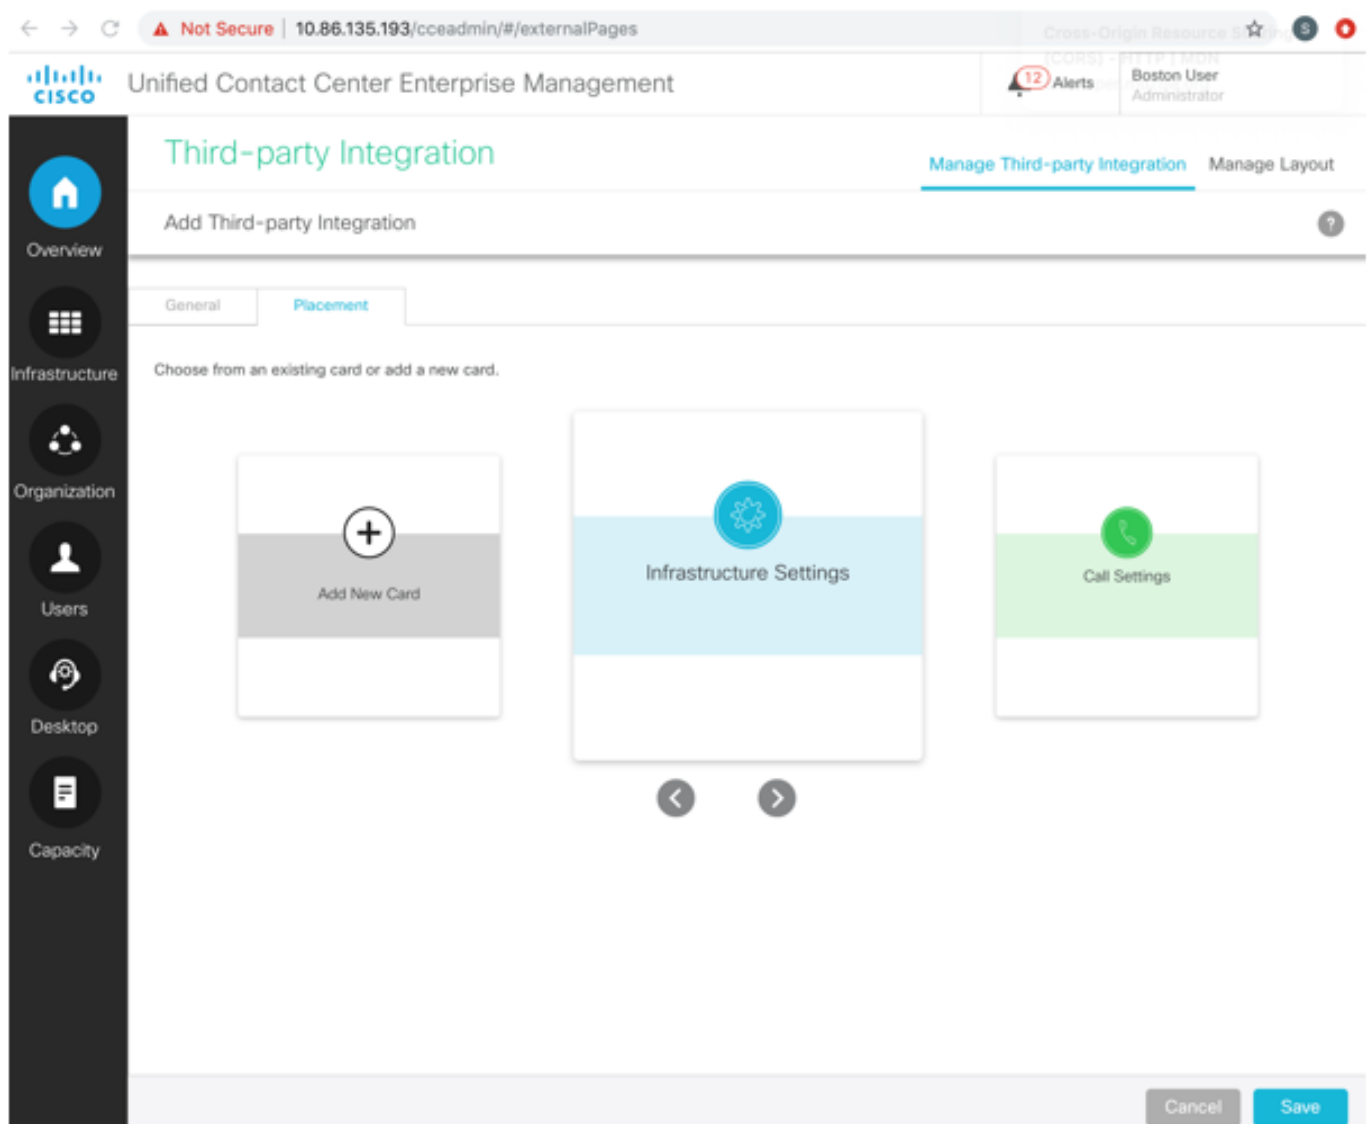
Not Secure | 10.86.135.193/cceadmin/#/externalPages

cisco Unified Contact Center Enterprise Management

12 Alerts

Boston User
Administrator

Overview
Infrastructure
Organization
Users
Desktop
Capacity

Third-party Integration

Manage Third-party Integration Manage Layout

Add Third-party Integration

General Placement

Choose from an existing card or add a new card.

Add New Card

Infrastructure Settings

Call Settings

Cancel Save